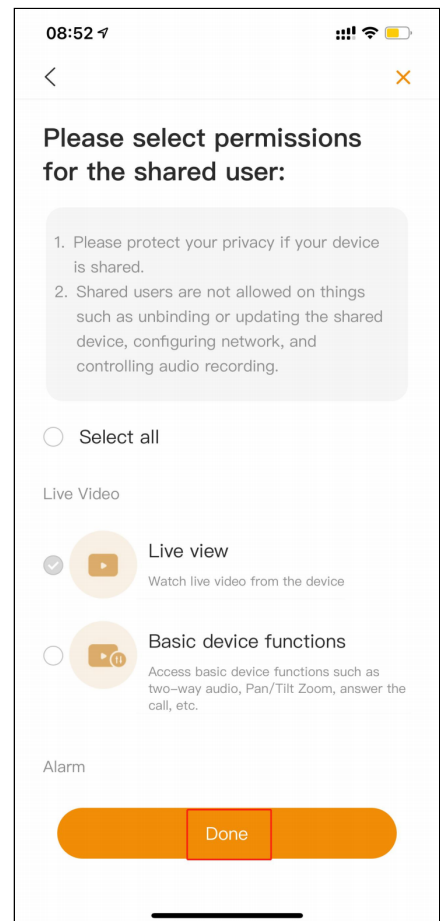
08:52

Please select permissions for the shared user:

1. Please protect your privacy if your device is shared.
2. Shared users are not allowed on things such as unbinding or updating the shared device, configuring network, and controlling audio recording.

Select all

Live Video

Live view
Watch live video from the device

Basic device functions
Access basic device functions such as two-way audio, Pan/Tilt Zoom, answer the call, etc.

Alarm

Done